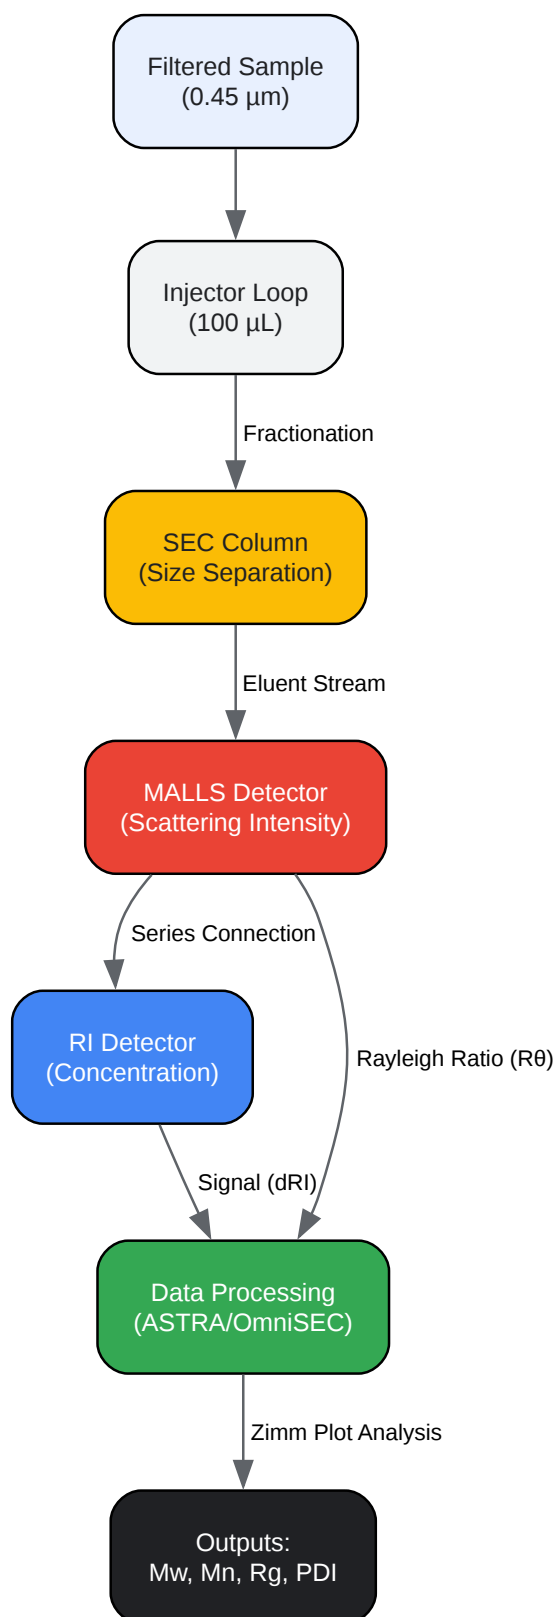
Filtered Sample
(0.45 µm)

Injector Loop
(100 µL)

Fractionation

SEC Column
(Size Separation)

Eluent Stream

MALLS Detector
(Scattering Intensity)

Series Connection

RI Detector
(Concentration)

Rayleigh Ratio (Rθ)

Signal (dRI)

Data Processing
(ASTRA/OmniSEC)

Zimm Plot Analysis

Outputs:
Mw, Mn, Rg, PDI